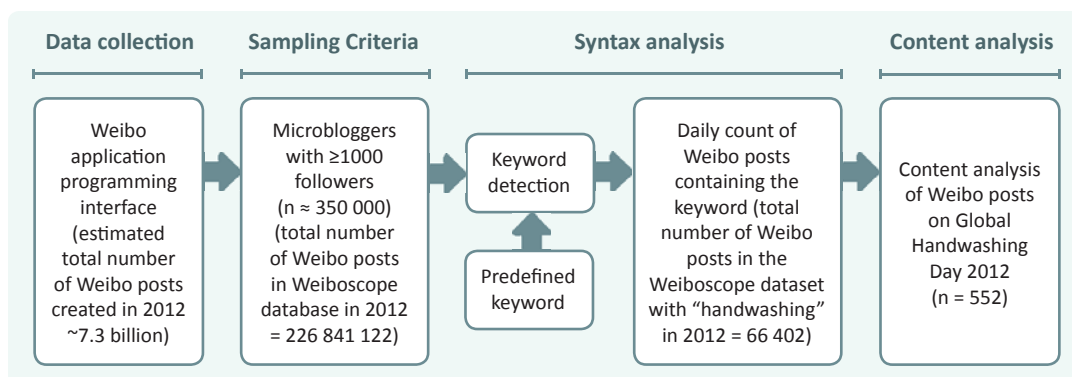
Data collection

Weibo application programming interface (estimated total number of Weibo posts created in 2012 ~7.3 billion)

Sampling Criteria

Microbloggers with ≥1000 followers (n ≈ 350 000) (total number of Weibo posts in Weiboscope database in 2012 = 226 841 122)

Syntax analysis

Keyword detection

Predefined keyword

Daily count of Weibo posts containing the keyword (total number of Weibo posts in the Weiboscope dataset with “handwashing” in 2012 = 66 402)

Content analysis

Content analysis of Weibo posts on Global Handwashing Day 2012 (n = 552)